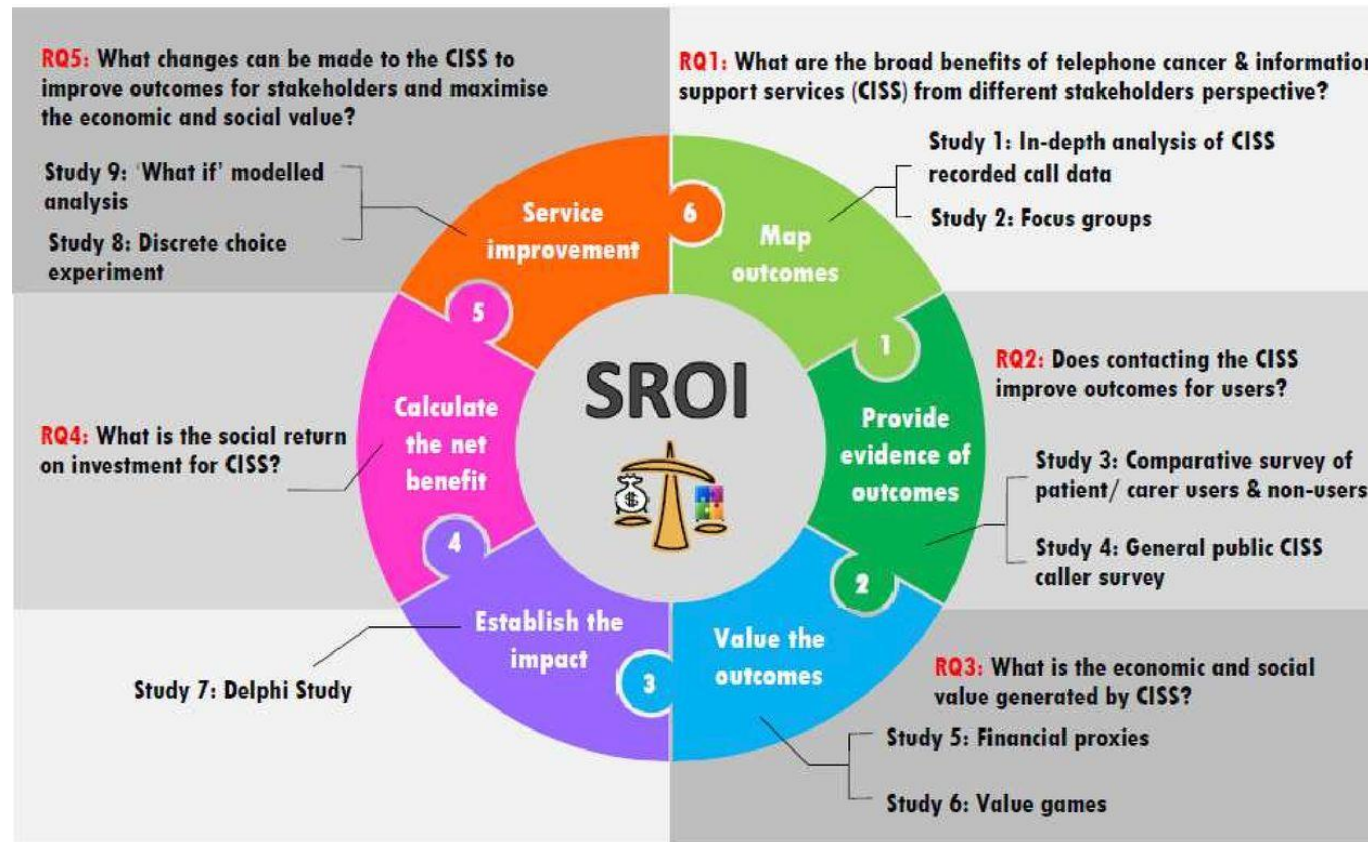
RQ5: What changes can be made to the CISS to improve outcomes for stakeholders and maximise the economic and social value?

Study 9: 'What if' modelled analysis

Study 8: Discrete choice experiment

RQ1: What are the broad benefits of telephone cancer & information support services (CISS) from different stakeholders perspective?

Study 1: In-depth analysis of CISS recorded call data

Study 2: Focus groups

Service improvement

6

Map outcomes

5

1

SROI

RQ2: Does contacting the CISS improve outcomes for users?

Calculate the net benefit

Provide evidence of outcomes

RQ4: What is the social return on investment for CISS?

Study 3: Comparative survey of patient/ carer users & non-users

4

Study 4: General public CISS caller survey

2

Establish the impact

Value the outcomes

3

RQ3: What is the economic and social value generated by CISS?

Study 7: Delphi Study

Study 5: Financial proxies

Study 6: Value games